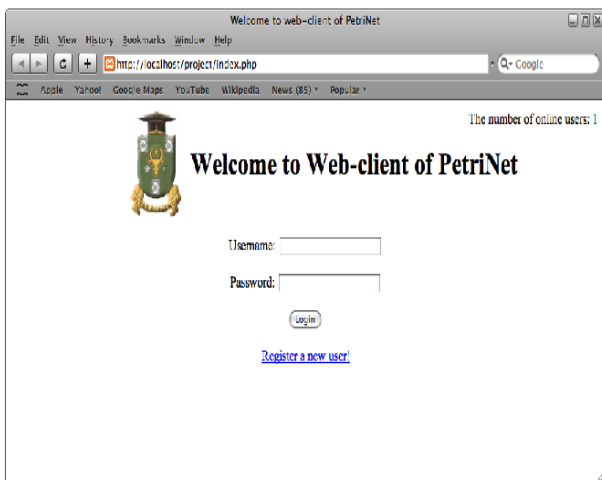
Welcome to web-client of PetriNet

File Edit View History Bookmarks Window Help

http://localhost/project/index.php

Q- Google

Apple Yahoo! Google Maps YouTube Wikipedia News (85) Popular

The number of online users: 1

Welcome to Web-client of PetriNet

Username:

Password:

Login

Register a new user!